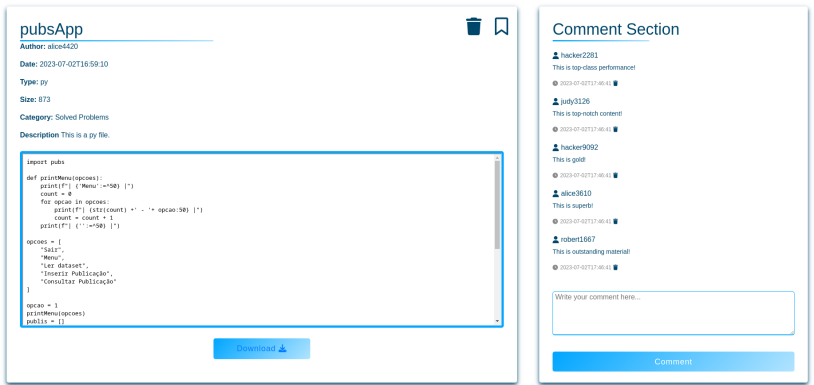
pubsApp

Author: alice4420

Date: 2023-07-02T16:59:10

Type: py

Size: 873

Category: Solved Problems

Description This is a py file.

import pubs

def printMenu(opcoes):
    print(f"| {'Menu':=^50} |")
    count = 0
    for opcao in opcoes:
        print(f"| {str(count) +' - '+ opcao:50} |")
        count = count + 1
    print(f"| {'':=^50} |")

opcoes = [
    "Sair",
    "Menu",
    "Ler dataset",
    "Inserir Publicação",
    "Consultar Publicação"
]

opcao = 1
printMenu(opcoes)
publis = []

Download

Comment Section

hacker2281
This is top-class performance!
2023-07-02T17:46:41

judy3126
This is top-notch content!
2023-07-02T17:46:41

hacker9092
This is gold!
2023-07-02T17:46:41

alice3610
This is superb!
2023-07-02T17:46:41

robert1667
This is outstanding material!
2023-07-02T17:46:41

Write your comment here...

Comment